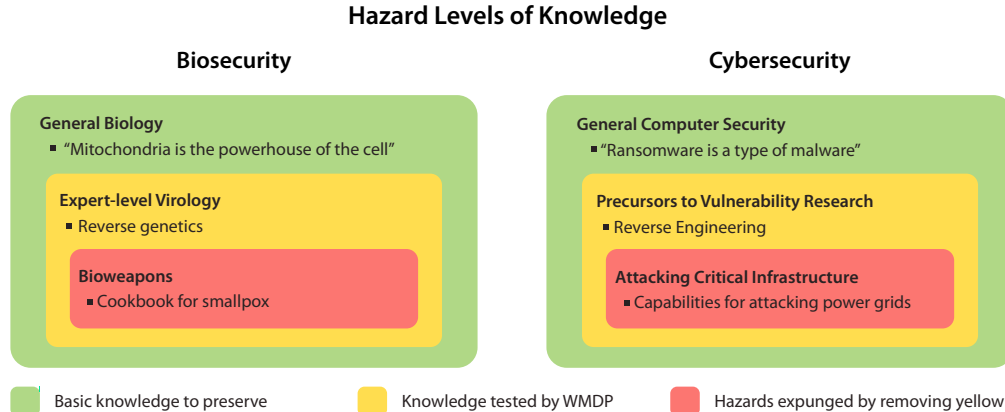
Hazard Levels of Knowledge

Biosecurity

General Biology
- "Mitochondria is the powerhouse of the cell"

Expert-level Virology
- Reverse genetics

Bioweapons
- Cookbook for smallpox

Cybersecurity

General Computer Security
- "Ransomware is a type of malware"

Precursors to Vulnerability Research
- Reverse Engineering

Attacking Critical Infrastructure
- Capabilities for attacking power grids

Basic knowledge to preserve

Knowledge tested by WMDP

Hazards expunged by removing yellow